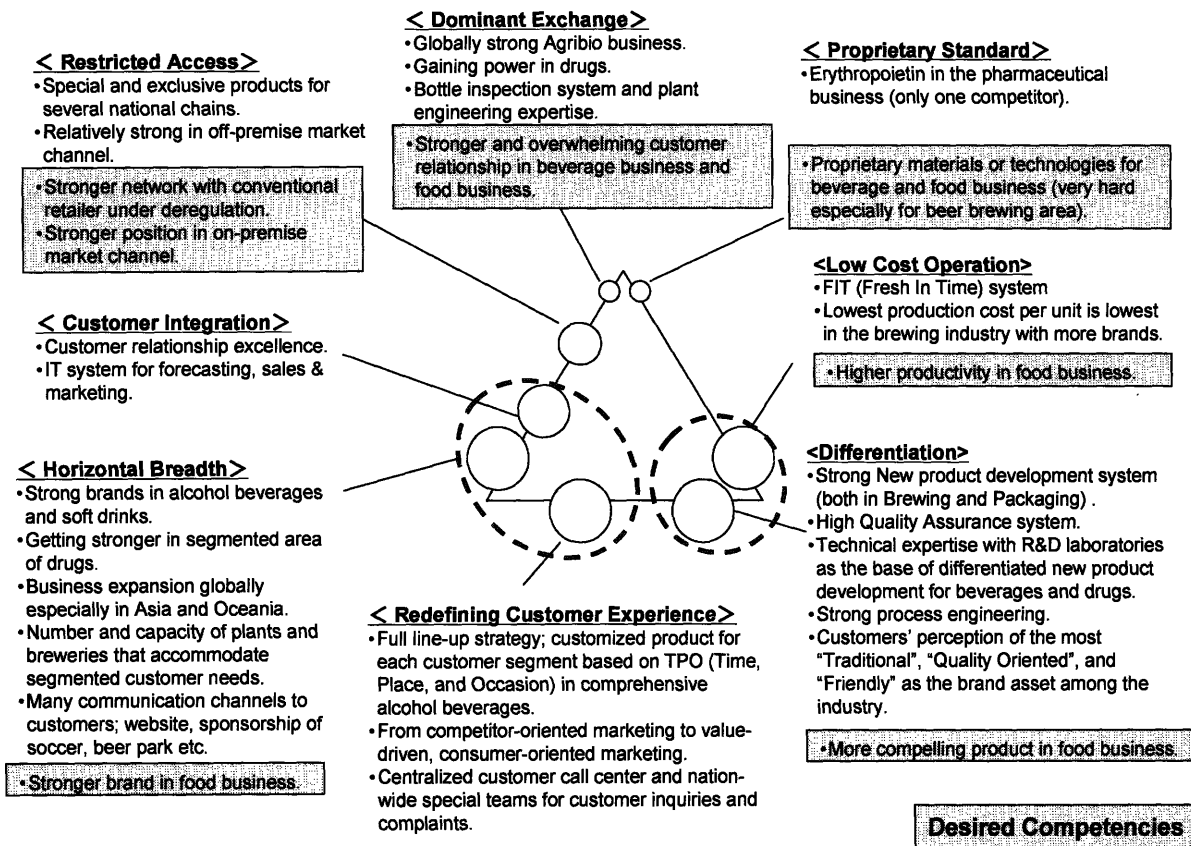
< Dominant Exchange>
• Globally strong Agribio business.
• Gaining power in drugs.
• Bottle inspection system and plant engineering expertise.

• Stronger and overwhelming customer relationship in beverage business and food business.

< Restricted Access>
• Special and exclusive products for several national chains.
• Relatively strong in off-premise market channel.

• Stronger network with conventional retailer under deregulation.
• Stronger position in on-premise market channel.

< Proprietary Standard>
• Erythropoietin in the pharmaceutical business (only one competitor).

• Proprietary materials or technologies for beverage and food business (very hard especially for beer brewing area).

<Low Cost Operation>
• FIT (Fresh In Time) system
• Lowest production cost per unit is lowest in the brewing industry with more brands.

• Higher productivity in food business.

< Customer Integration>
• Customer relationship excellence.
• IT system for forecasting, sales & marketing.

< Horizontal Breadth>
• Strong brands in alcohol beverages and soft drinks.
• Getting stronger in segmented area of drugs.
• Business expansion globally especially in Asia and Oceania.
• Number and capacity of plants and breweries that accommodate segmented customer needs.
• Many communication channels to customers; website, sponsorship of soccer, beer park etc.

• Stronger brand in food business.

<Differentiation>
• Strong New product development system (both in Brewing and Packaging) .
• High Quality Assurance system.
• Technical expertise with R&D laboratories as the base of differentiated new product development for beverages and drugs.
• Strong process engineering.
• Customers' perception of the most "Traditional", "Quality Oriented", and "Friendly" as the brand asset among the industry.

• More compelling product in food business.

< Redefining Customer Experience>
• Full line-up strategy; customized product for each customer segment based on TPO (Time, Place, and Occasion) in comprehensive alcohol beverages.
• From competitor-oriented marketing to value-driven, consumer-oriented marketing.
• Centralized customer call center and nationwide special teams for customer inquiries and complaints.

Desired Competencies